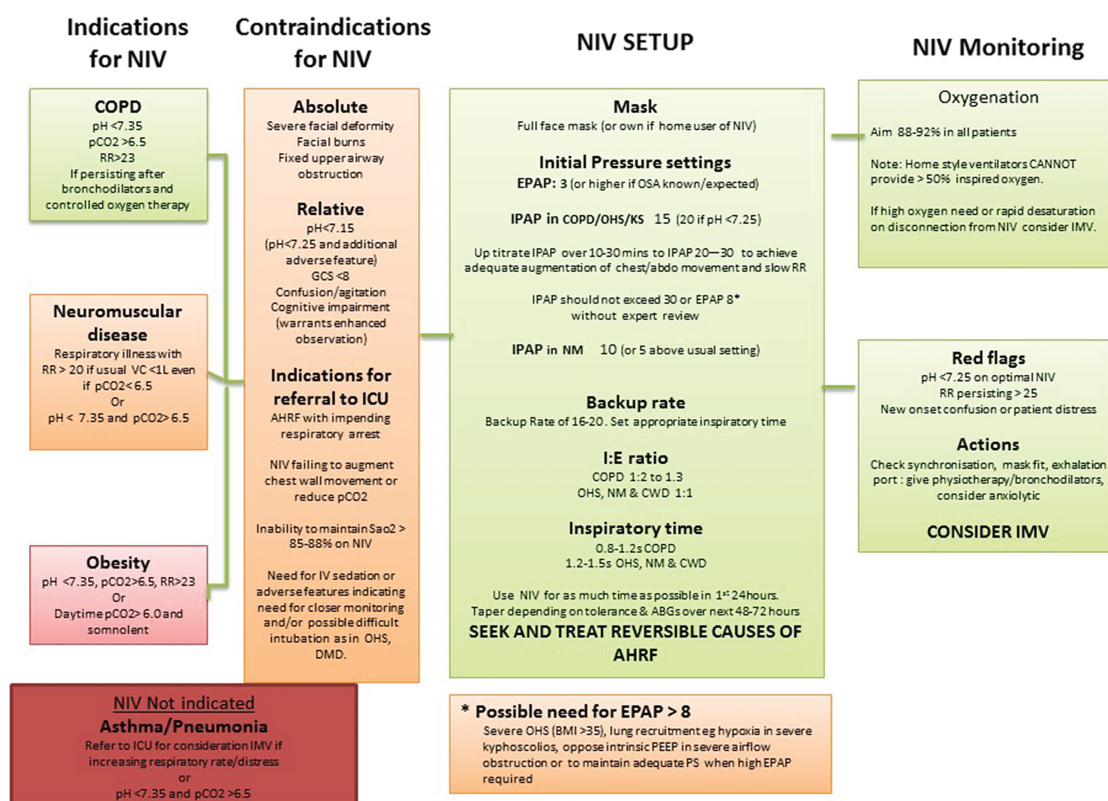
Indications for NIV

COPD
pH <7.35
pCO2 >6.5
RR>23
If persisting after bronchodilators and controlled oxygen therapy

Neuromuscular disease
Respiratory illness with RR > 20 if usual VC <1L even if pCO2< 6.5
Or
pH < 7.35 and pCO2> 6.5

Obesity
pH <7.35, pCO2>6.5, RR>23
Or
Daytime pCO2> 6.0 and somnolent

Contraindications for NIV

Absolute
Severe facial deformity
Facial burns
Fixed upper airway obstruction

Relative
pH<7.15
(pH<7.25 and additional adverse feature)
GCS <8
Confusion/agitation
Cognitive impairment (warrants enhanced observation)

Indications for referral to ICU
AHRF with impending respiratory arrest

NIV failing to augment chest wall movement or reduce pCO2

Inability to maintain Sao2 > 85-88% on NIV

Need for IV sedation or adverse features indicating need for closer monitoring and/or possible difficult intubation as in OHS, DMD.

NIV SETUP

Mask
Full face mask (or own if home user of NIV)

Initial Pressure settings
EPAP: 3 (or higher if OSA known/expected)

IPAP in COPD/OHS/KS 15 (20 if pH <7.25)

Up titrate IPAP over 10-30 mins to IPAP 20—30 to achieve adequate augmentation of chest/abdo movement and slow RR

IPAP should not exceed 30 or EPAP 8* without expert review

IPAP in NM 10 (or 5 above usual setting)

Backup rate
Backup Rate of 16-20. Set appropriate inspiratory time

I:E ratio
COPD 1:2 to 1.3
OHS, NM & CWD 1:1

Inspiratory time
0.8-1.2s COPD
1.2-1.5s OHS, NM & CWD

Use NIV for as much time as possible in 1$^{st}$ 24hours.
Taper depending on tolerance & ABGs over next 48-72 hours
SEEK AND TREAT REVERSIBLE CAUSES OF AHRF

NIV Monitoring

Oxygenation
Aim 88-92% in all patients

Note: Home style ventilators CANNOT provide > 50% inspired oxygen.

If high oxygen need or rapid desaturation on disconnection from NIV consider IMV.

Red flags
pH <7.25 on optimal NIV
RR persisting > 25
New onset confusion or patient distress

Actions
Check synchronisation, mask fit, exhalation port : give physiotherapy/bronchodilators, consider anxiolytic

CONSIDER IMV

NIV Not indicated
Asthma/Pneumonia
Refer to ICU for consideration IMV if increasing respiratory rate/distress
or
pH <7.35 and pCO2 >6.5

* Possible need for EPAP > 8
Severe OHS (BMI >35), lung recruitment eg hypoxia in severe kyphoscolios, oppose intrinsic PEEP in severe airflow obstruction or to maintain adequate PS when high EPAP required